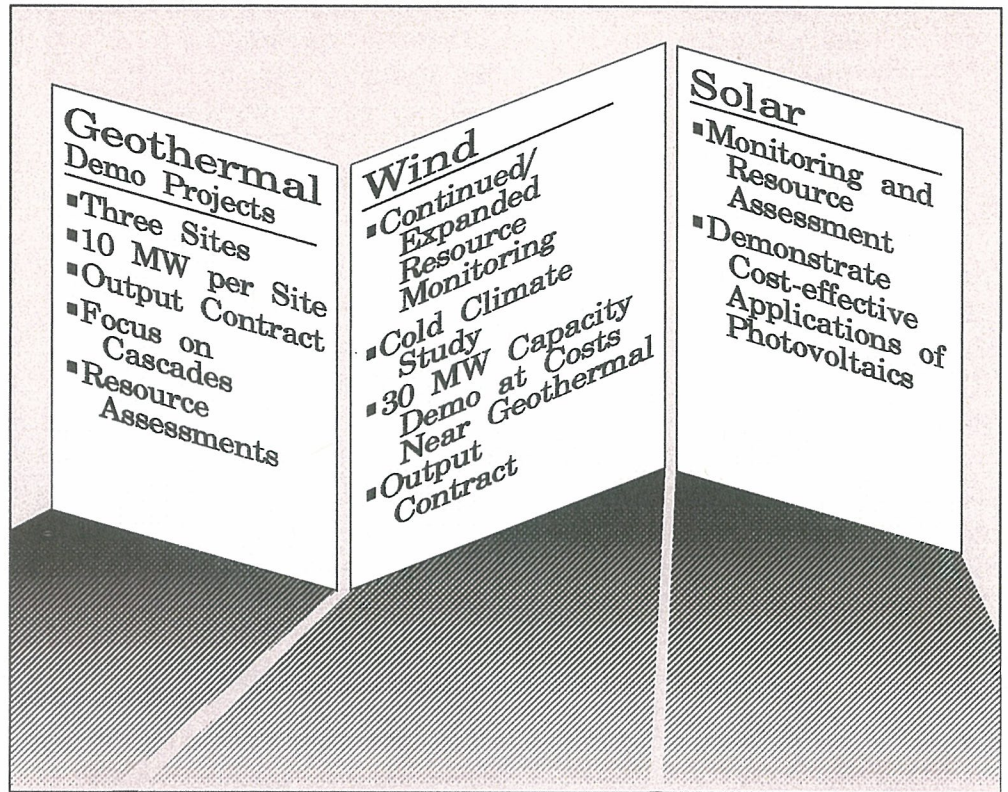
Geothermal
Demo Projects
▪Three Sites
▪10 MW per Site
▪Output Contract
▪Focus on Cascades
▪Resource Assessments

Wind
▪Continued/ Expanded Resource Monitoring
▪Cold Climate Study
▪30 MW Capacity Demo at Costs Near Geothermal
▪Output Contract

Solar
▪Monitoring and Resource Assessment
▪Demonstrate Cost-effective Applications of Photovoltaics